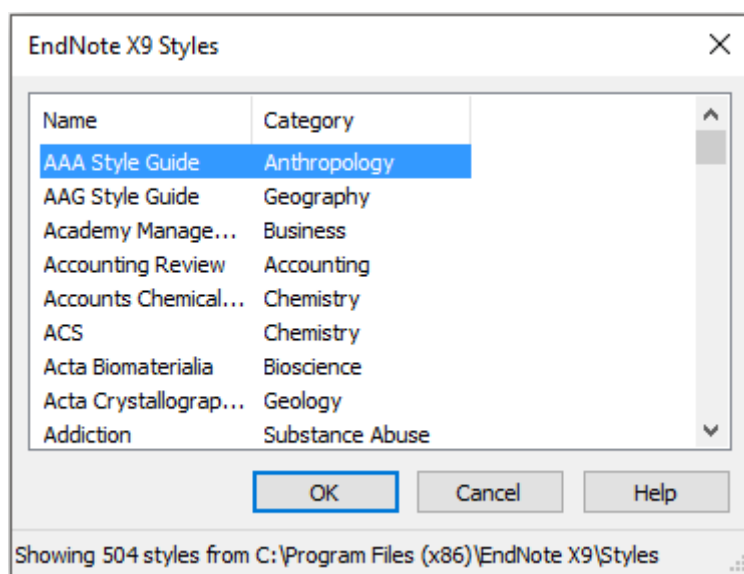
EndNote X9 Styles

| Name | Category |
|---|---|
| AAA Style Guide | Anthropology |
| AAG Style Guide | Geography |
| Academy Manage... | Business |
| Accounting Review | Accounting |
| Accounts Chemical... | Chemistry |
| ACS | Chemistry |
| Acta Biomaterialia | Bioscience |
| Acta Crystallograp... | Geology |
| Addiction | Substance Abuse |

OK
Cancel
Help

Showing 504 styles from C:\Program Files (x86)\EndNote X9\Styles